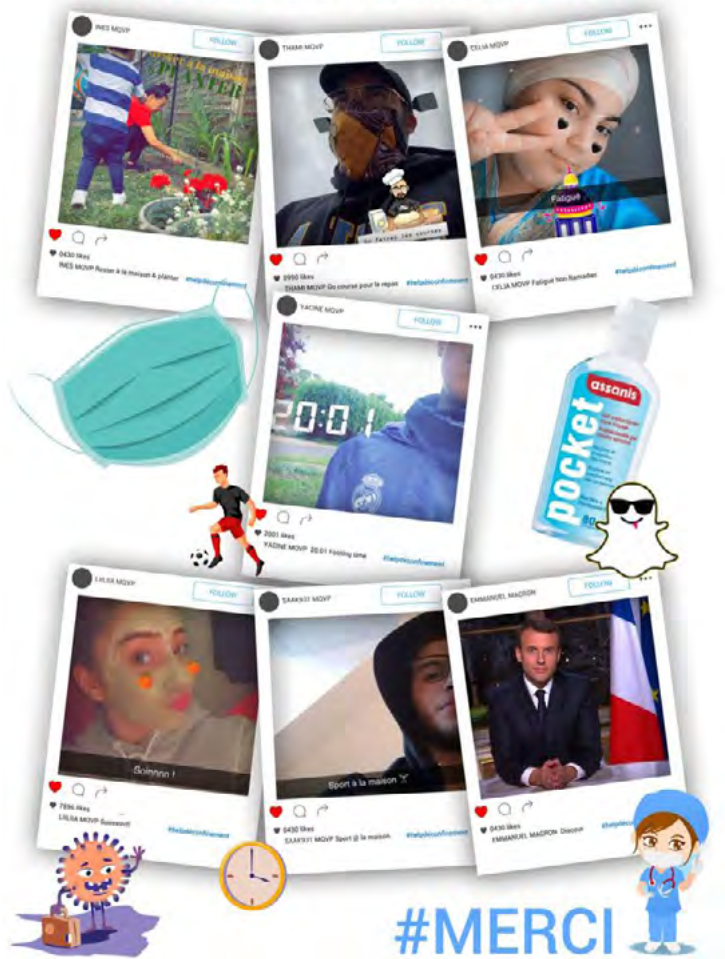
INES MOVP
FOLLOW
Rester à la maison
PLANTER
0430 likes
INES MOVP Rester à la maison A planter #helpdeconfinement

THAMI MOVP
FOLLOW
Go Faire les course
0990 likes
THAMI MOVP Go course pour le repas #helpdeconfinement

CELIA MOVP
FOLLOW
Fatigué
0430 likes
CELIA MOVP Fatigué Non Ramadan #helpdeconfinement

YACINE MOVP
FOLLOW
20:01
2001 likes
YACINE MOVP 20:01 Footing time #helpdeconfinement

assanis
pocket

LILIA MOVP
FOLLOW
Soinnnn !
7896 likes
LILIA MOVP Soinnnn! #helpdeconfinement

SAMY MOVP
FOLLOW
Sport à la maison
0430 likes
SAMY MOVP Sport @ la maison #helpdeconfinement

EMMANUEL MACRON
FOLLOW
0430 likes
EMMANUEL MACRON Discour #helpdeconfinement

#MERCI